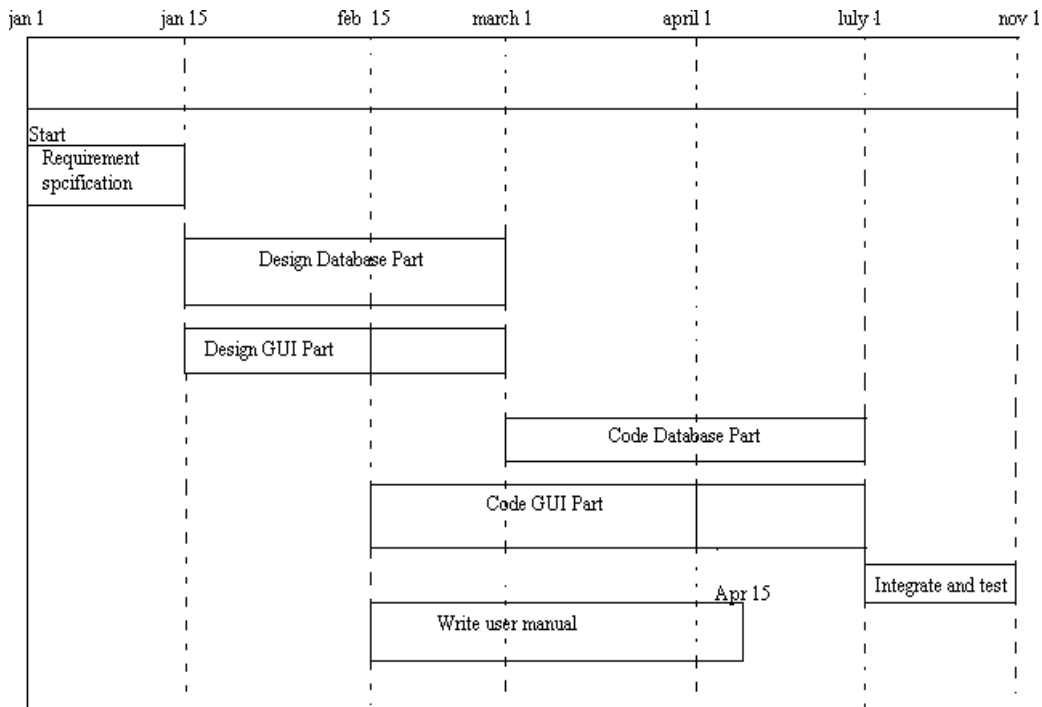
jan 1 jan 15 feb 15 march 1 april 1 luly 1 nov 1

Start

Requirement spcification

Design Database Part

Design GUI Part

Code Database Part

Code GUI Part

Integrate and test

Apr 15

Write user manual